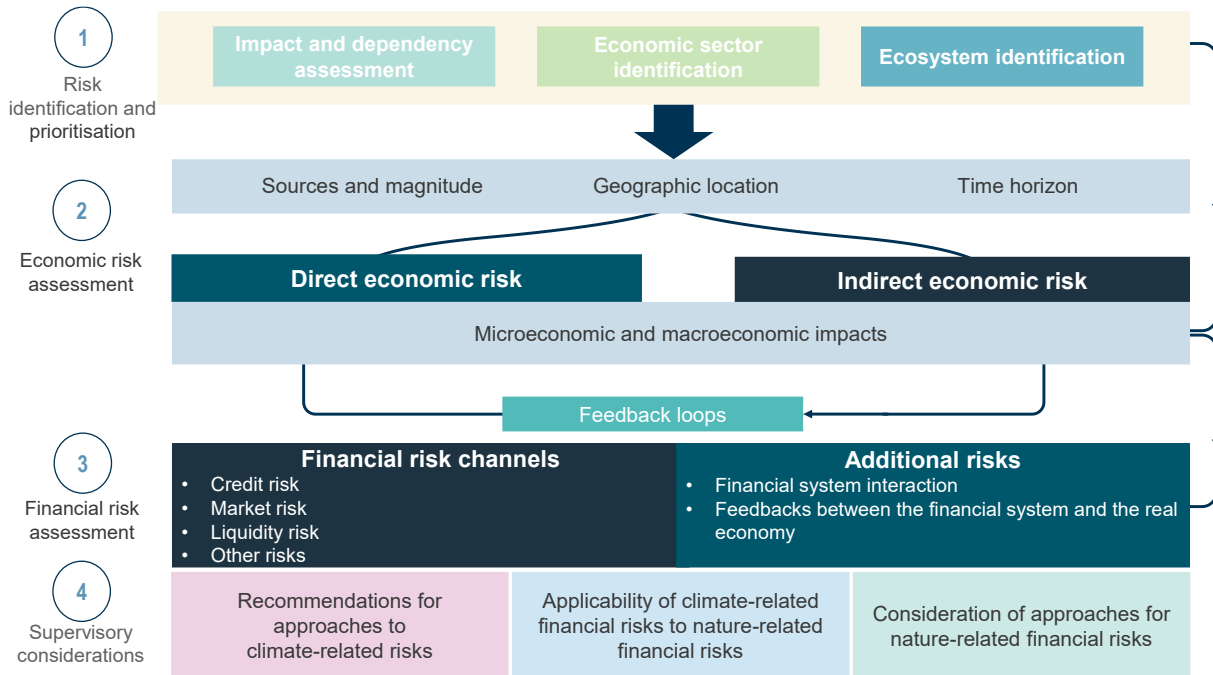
1
Risk identification and prioritisation

Impact and dependency assessment

Economic sector identification

Ecosystem identification

Sources and magnitude

Geographic location

Time horizon

2
Economic risk assessment

Direct economic risk

Indirect economic risk

Microeconomic and macroeconomic impacts

Feedback loops

3
Financial risk assessment

Financial risk channels
• Credit risk
• Market risk
• Liquidity risk
• Other risks

Additional risks
• Financial system interaction
• Feedbacks between the financial system and the real economy

4
Supervisory considerations

Recommendations for approaches to climate-related risks

Applicability of climate-related financial risks to nature-related financial risks

Consideration of approaches for nature-related financial risks